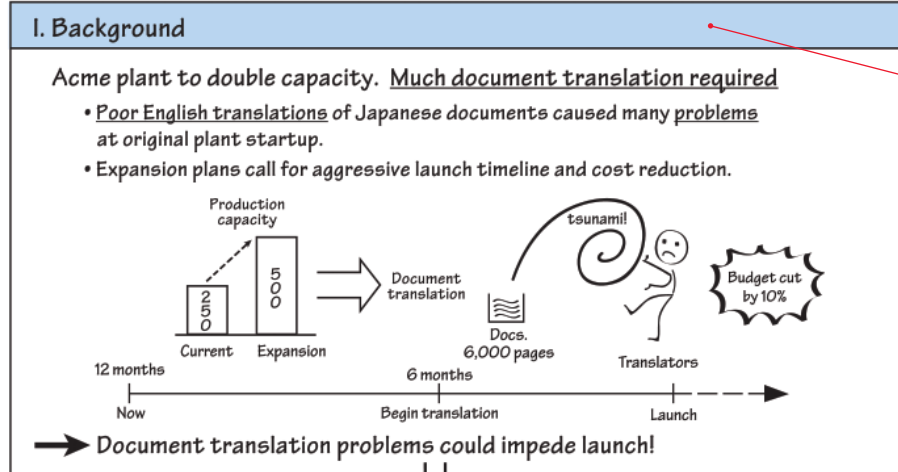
I. Background

Acme plant to double capacity. Much document translation required

• Poor English translations of Japanese documents caused many problems at original plant startup.
• Expansion plans call for aggressive launch timeline and cost reduction.

Production capacity

250

500

Current

Expansion

Document translation

tsunami!

Docs. 6,000 pages

Translators

Budget cut by 10%

12 months

6 months

Now

Begin translation

Launch

Document translation problems could impede launch!